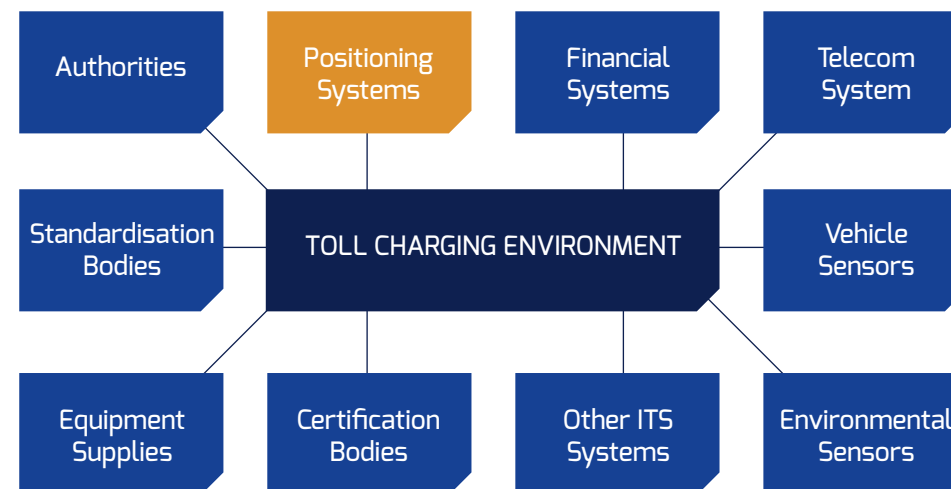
Authorities

Positioning Systems

Financial Systems

Telecom System

Standardisation Bodies

TOLL CHARGING ENVIRONMENT

Vehicle Sensors

Equipment Supplies

Certification Bodies

Other ITS Systems

Environmental Sensors